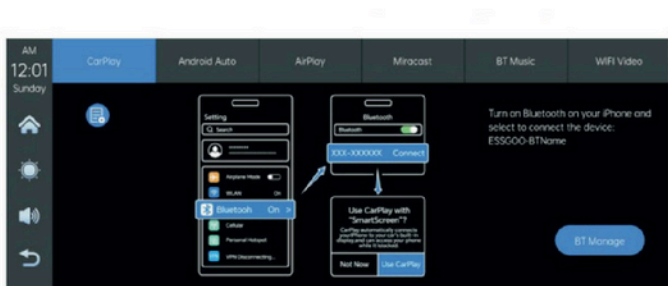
AM
12:01
Sunday

CarPlay
Android Auto
AirPlay
Miracast
BT Music
WIFI Video

Setting
Search
Airplane Mode
WLAN
On
Bluetooth
On >
Cellular
Personal Hotspot
VPN Disconnecting

Bluetooth
Bluetooth
XXX-XXXXXX
Connect

Use CarPlay with "SmartScreen"?
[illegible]
Not Now
Use CarPlay

Turn on Bluetooth on your iPhone and select to connect the device: ESSGOO-BTName

BT Manage